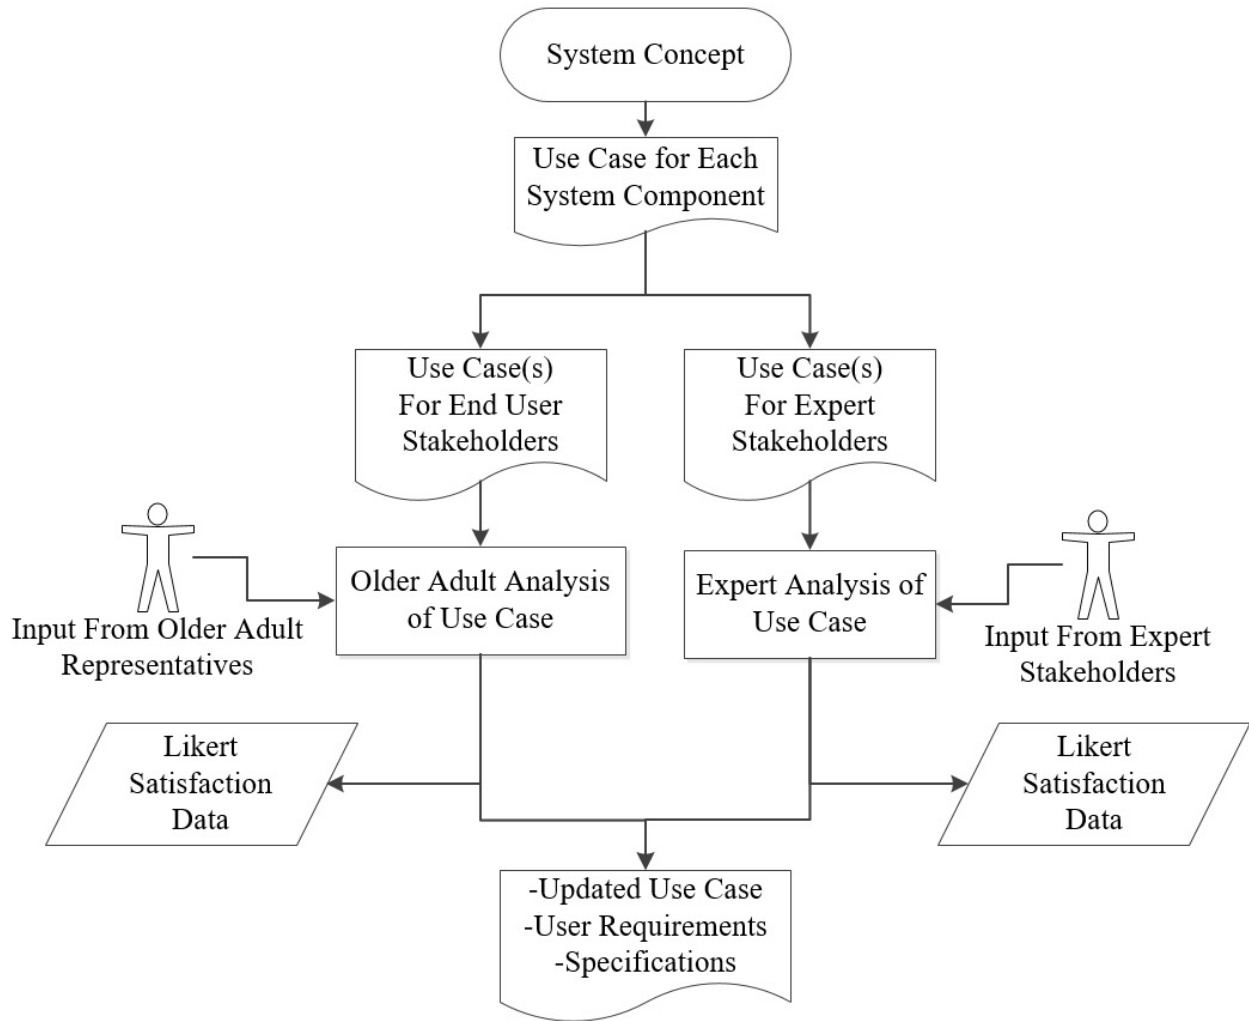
System Concept

Use Case for Each System Component

Use Case(s) For End User Stakeholders

Use Case(s) For Expert Stakeholders

Input From Older Adult Representatives

Older Adult Analysis of Use Case

Expert Analysis of Use Case

Input From Expert Stakeholders

Likert Satisfaction Data

Likert Satisfaction Data

-Updated Use Case
-User Requirements
-Specifications